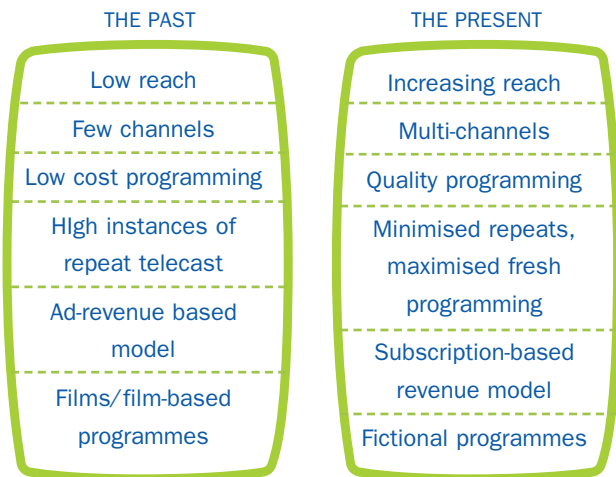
THE PAST

Low reach

Few channels

Low cost programming

HIgh instances of repeat telecast

Ad-revenue based model

Films/film-based programmes

THE PRESENT

Increasing reach

Multi-channels

Quality programming

Minimised repeats, maximised fresh programming

Subscription-based revenue model

Fictional programmes